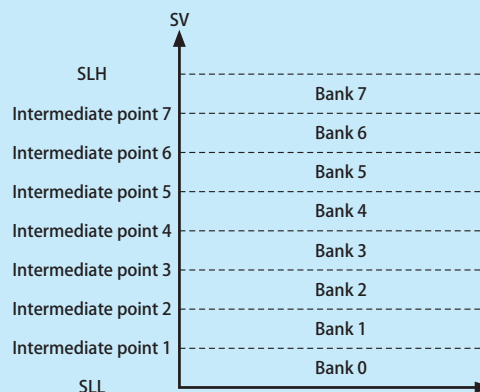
SV

SLH

Bank 7

Intermediate point 7

Bank 6

Intermediate point 6

Bank 5

Intermediate point 5

Bank 4

Intermediate point 4

Bank 3

Intermediate point 3

Bank 2

Intermediate point 2

Bank 1

Intermediate point 1

Bank 0

SLL